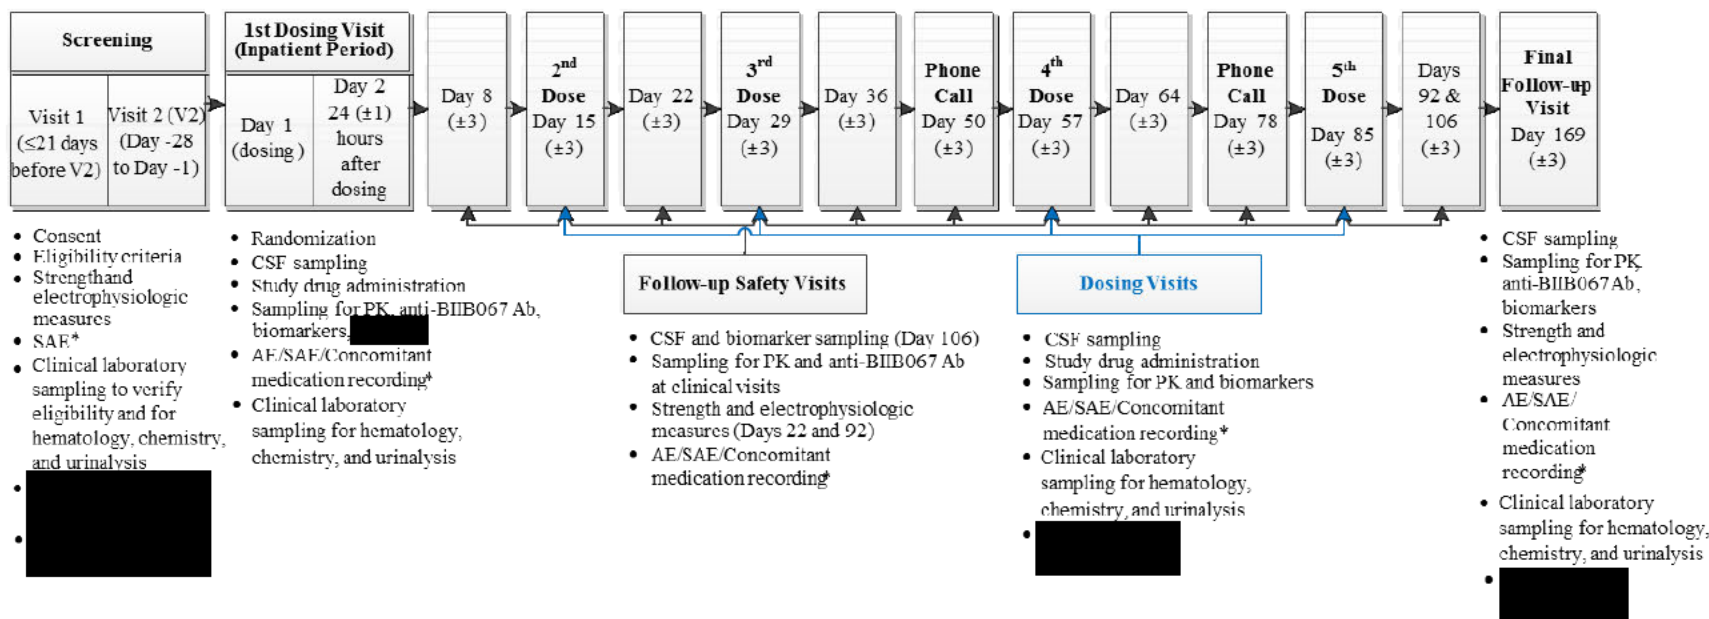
Screening

Visit 1 (≤21 days before V2)

Visit 2 (V2) (Day -28 to Day -1)

1st Dosing Visit (Inpatient Period)

Day 1 (dosing)

Day 2 24 (±1) hours after dosing

Day 8 (±3)

2nd Dose Day 15 (±3)

Day 22 (±3)

3rd Dose Day 29 (±3)

Day 36 (±3)

Phone Call Day 50 (±3)

4th Dose Day 57 (±3)

Day 64 (±3)

Phone Call Day 78 (±3)

5th Dose Day 85 (±3)

Days 92 & 106 (±3)

Final Follow-up Visit Day 169 (±3)

- Consent
- Eligibility criteria
- Strength and electrophysiologic measures
- SAE*
- Clinical laboratory sampling to verify eligibility and for hematology, chemistry, and urinalysis
- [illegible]
- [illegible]

- Randomization
- CSF sampling
- Study drug administration
- Sampling for PK, anti-BIIB067 Ab, biomarkers, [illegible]
- AE/SAE/Concomitant medication recording*
- Clinical laboratory sampling for hematology, chemistry, and urinalysis

Follow-up Safety Visits

- CSF and biomarker sampling (Day 106)
- Sampling for PK and anti-BIIB067 Ab at clinical visits
- Strength and electrophysiologic measures (Days 22 and 92)
- AE/SAE/Concomitant medication recording*

Dosing Visits

- CSF sampling
- Study drug administration
- Sampling for PK and biomarkers
- AE/SAE/Concomitant medication recording*
- Clinical laboratory sampling for hematology, chemistry, and urinalysis
- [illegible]

- CSF sampling
- Sampling for PK, anti-BIIB067 Ab, biomarkers
- Strength and electrophysiologic measures
- AE/SAE/ Concomitant medication recording*
- Clinical laboratory sampling for hematology, chemistry, and urinalysis
- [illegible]